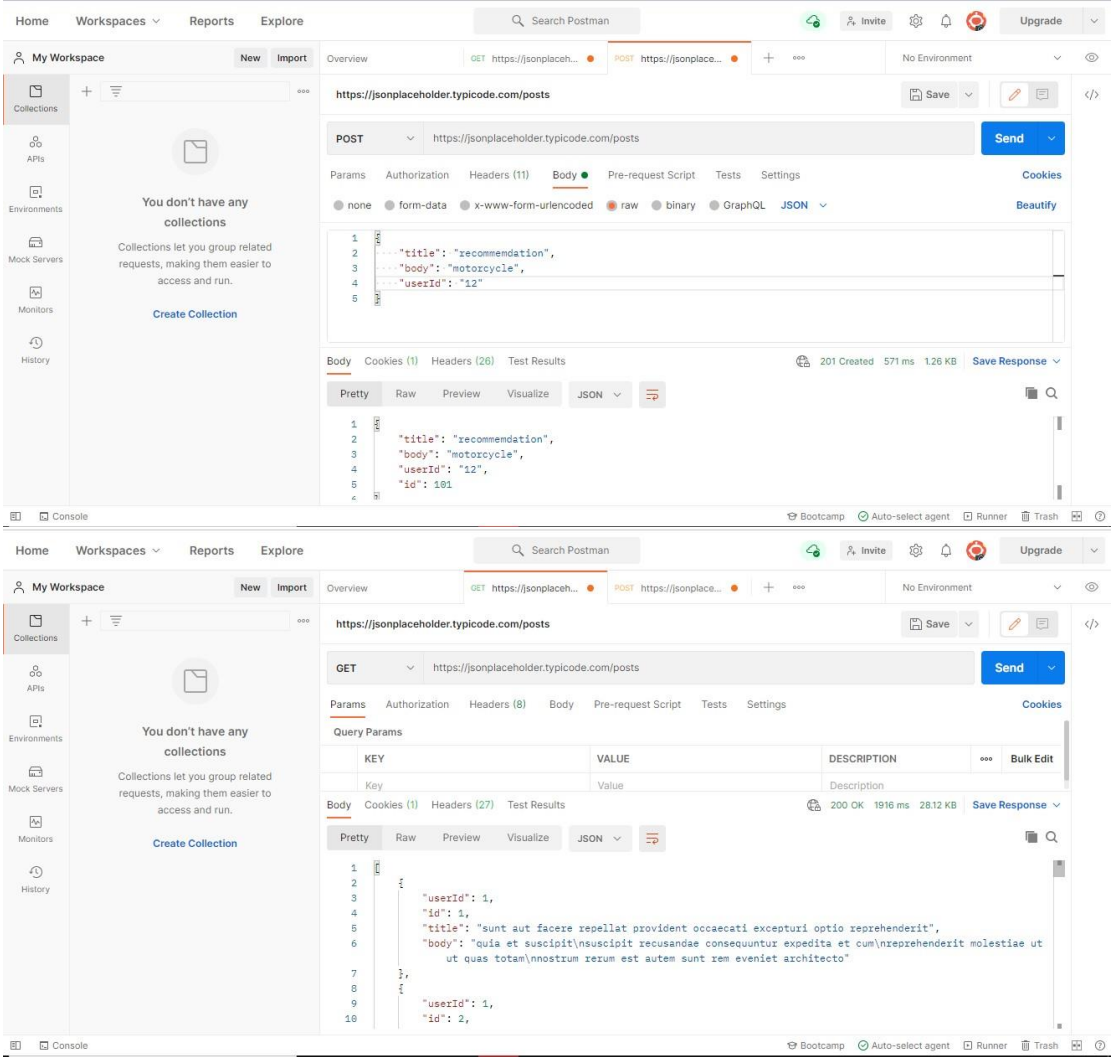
Home Workspaces Reports Explore Search Postman Invite Upgrade

My Workspace New Import

Overview GET https://jsonplaceh... POST https://jsonplace... No Environment

Collections APIs Environments Mock Servers Monitors History

You don't have any collections

Collections let you group related requests, making them easier to access and run.

Create Collection

https://jsonplaceholder.typicode.com/posts Save

POST https://jsonplaceholder.typicode.com/posts Send

Params Authorization Headers (11) Body Pre-request Script Tests Settings Cookies

none form-data x-www-form-urlencoded raw binary GraphQL JSON Beautify

1 {
2 "title": "recommemdation",
3 "body": "motorcycle",
4 "userId": "12"
5 }

Body Cookies (1) Headers (26) Test Results 201 Created 571 ms 1.26 KB Save Response

Pretty Raw Preview Visualize JSON

1 {
2 "title": "recommemdation",
3 "body": "motorcycle",
4 "userId": "12",
5 "id": 101

Console Bootcamp Auto-select agent Runner Trash

Home Workspaces Reports Explore Search Postman Invite Upgrade

My Workspace New Import

Overview GET https://jsonplaceh... POST https://jsonplace... No Environment

Collections APIs Environments Mock Servers Monitors History

You don't have any collections

Collections let you group related requests, making them easier to access and run.

Create Collection

https://jsonplaceholder.typicode.com/posts Save

GET https://jsonplaceholder.typicode.com/posts Send

Params Authorization Headers (8) Body Pre-request Script Tests Settings Cookies

Query Params

| KEY | VALUE | DESCRIPTION | Bulk Edit |
|---|---|---|---|
| Key | Value | Description | |

Body Cookies (1) Headers (27) Test Results 200 OK 1916 ms 28.12 KB Save Response

Pretty Raw Preview Visualize JSON

1 [
2 {
3 "userId": 1,
4 "id": 1,
5 "title": "sunt aut facere repellat provident occaecati excepturi optio reprehenderit",
6 "body": "quia et suscipit\nsuscipit recusandae consequuntur expedita et cum\nreprehenderit molestiae ut ut quas totam\nnostrum rerum est autem sunt rem eveniet architecto"
7 },
8 {
9 "userId": 1,
10 "id": 2,

Console Bootcamp Auto-select agent Runner Trash